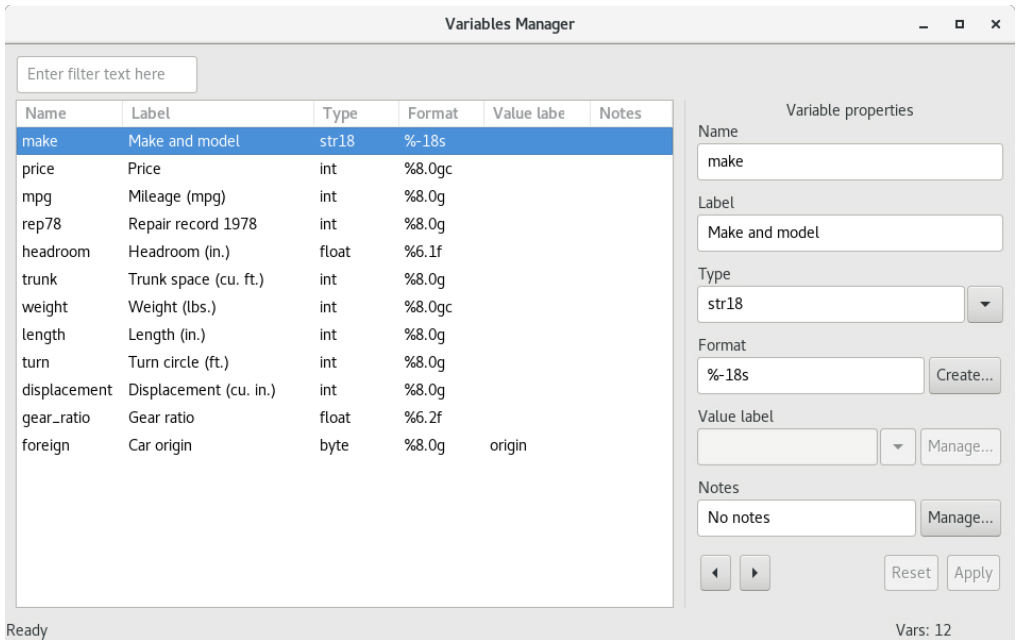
Variables Manager

Enter filter text here

| Name | Label | Type | Format | Value labe | Notes |
|---|---|---|---|---|---|
| make | Make and model | str18 | %-18s | | |
| price | Price | int | %8.0gc | | |
| mpg | Mileage (mpg) | int | %8.0g | | |
| rep78 | Repair record 1978 | int | %8.0g | | |
| headroom | Headroom (in.) | float | %6.1f | | |
| trunk | Trunk space (cu. ft.) | int | %8.0g | | |
| weight | Weight (lbs.) | int | %8.0gc | | |
| length | Length (in.) | int | %8.0g | | |
| turn | Turn circle (ft.) | int | %8.0g | | |
| displacement | Displacement (cu. in.) | int | %8.0g | | |
| gear_ratio | Gear ratio | float | %6.2f | | |
| foreign | Car origin | byte | %8.0g | origin | |

Variable properties

Name
make

Label
Make and model

Type
str18

Format
%-18s
Create...

Value label
Manage...

Notes
No notes
Manage...

Reset
Apply

Ready

Vars: 12